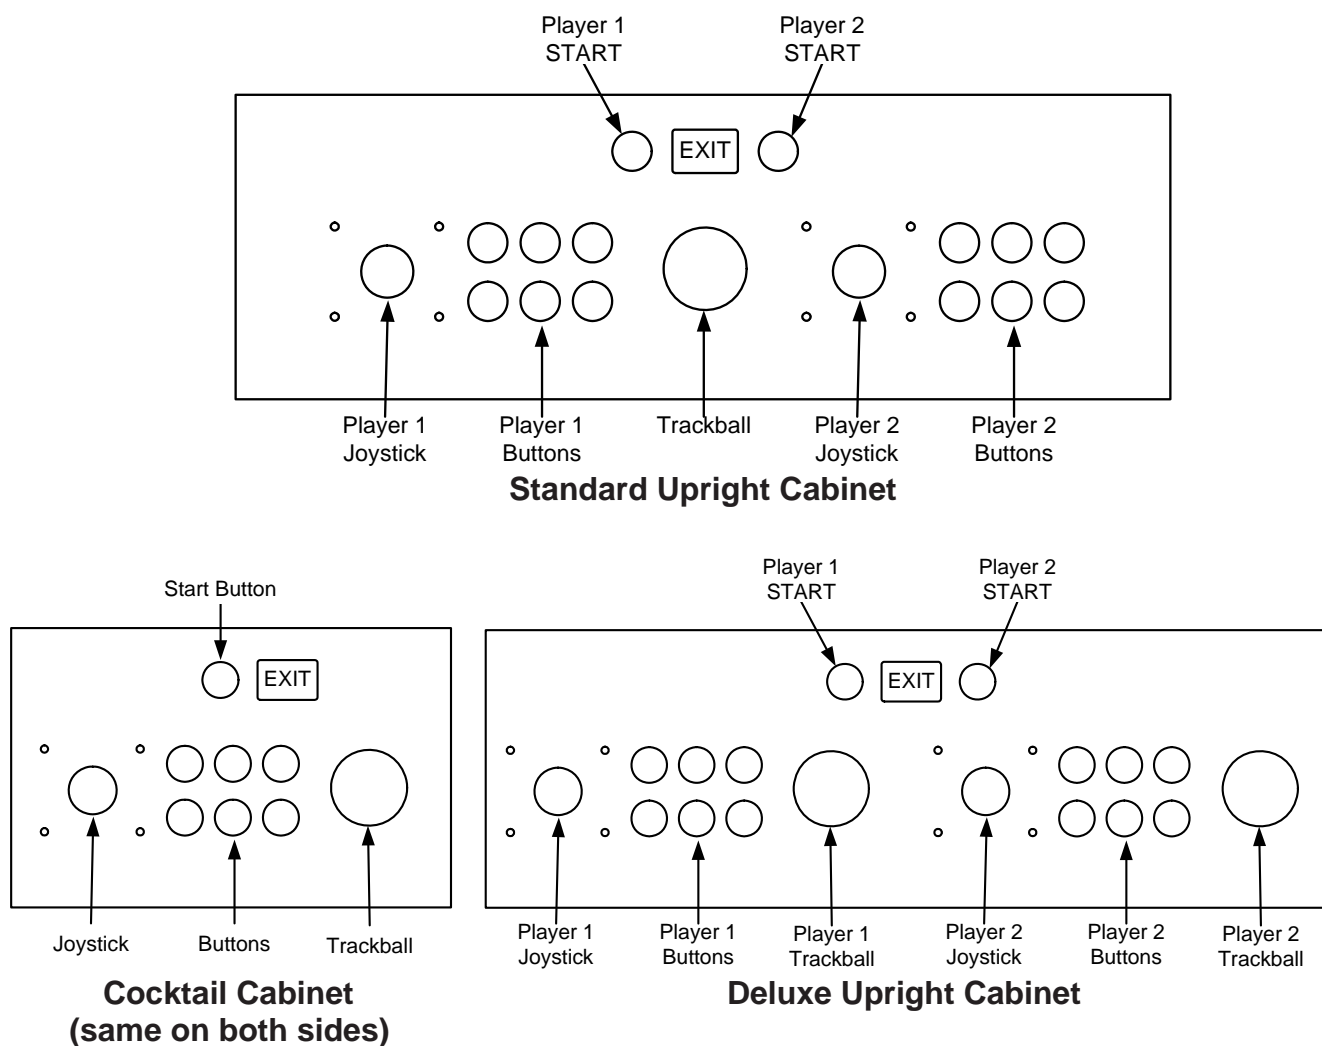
Player 1
START

Player 2
START

EXIT

Player 1
Joystick

Player 1
Buttons

Trackball

Player 2
Joystick

Player 2
Buttons

**Standard Upright Cabinet**

Start Button

EXIT

Joystick

Buttons

Trackball

**Cocktail Cabinet
(same on both sides)**

Player 1
START

Player 2
START

EXIT

Player 1
Joystick

Player 1
Buttons

Player 1
Trackball

Player 2
Joystick

Player 2
Buttons

Player 2
Trackball

**Deluxe Upright Cabinet**